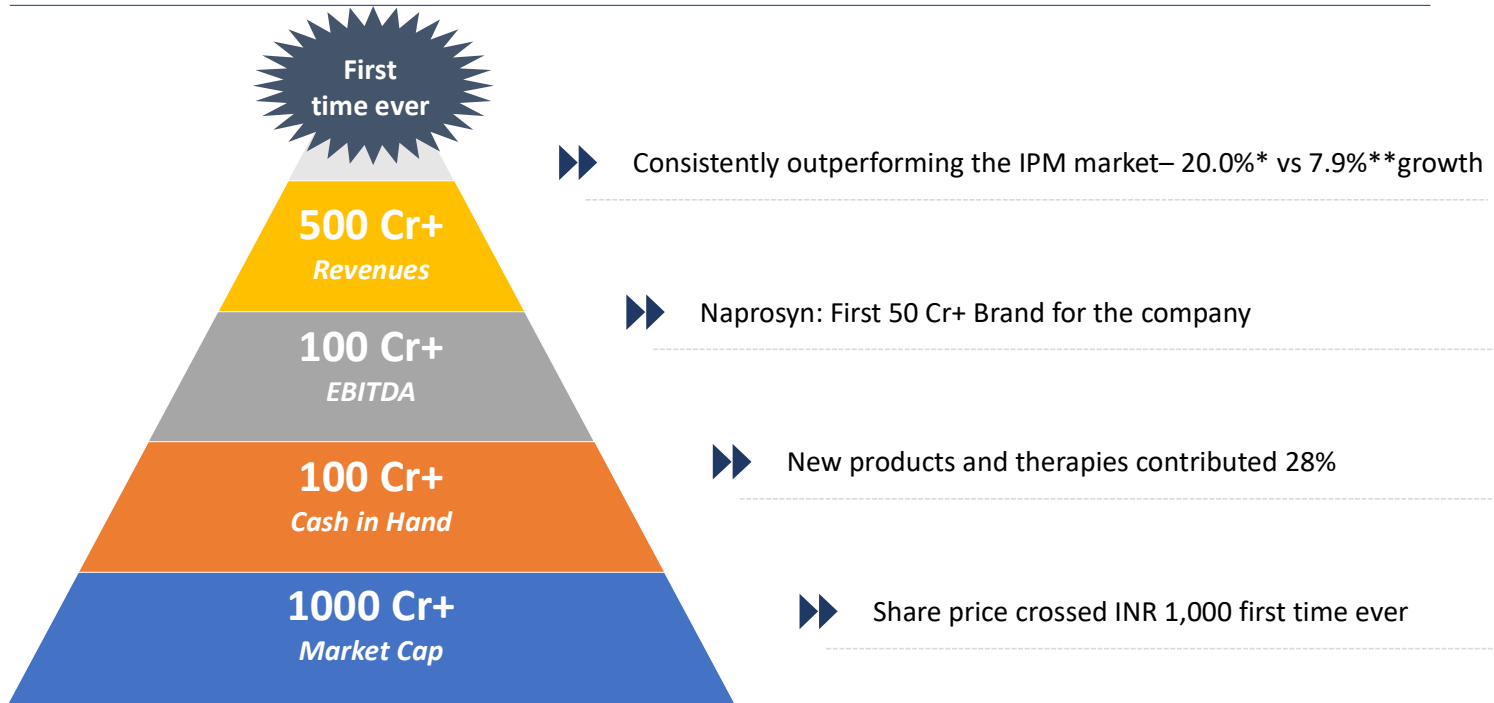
First time ever

500 Cr+
Revenues

100 Cr+
EBITDA

100 Cr+
Cash in Hand

1000 Cr+
Market Cap

Consistently outperforming the IPM market– 20.0%* vs 7.9%**growth

Naprosyn: First 50 Cr+ Brand for the company

New products and therapies contributed 28%

Share price crossed INR 1,000 first time ever